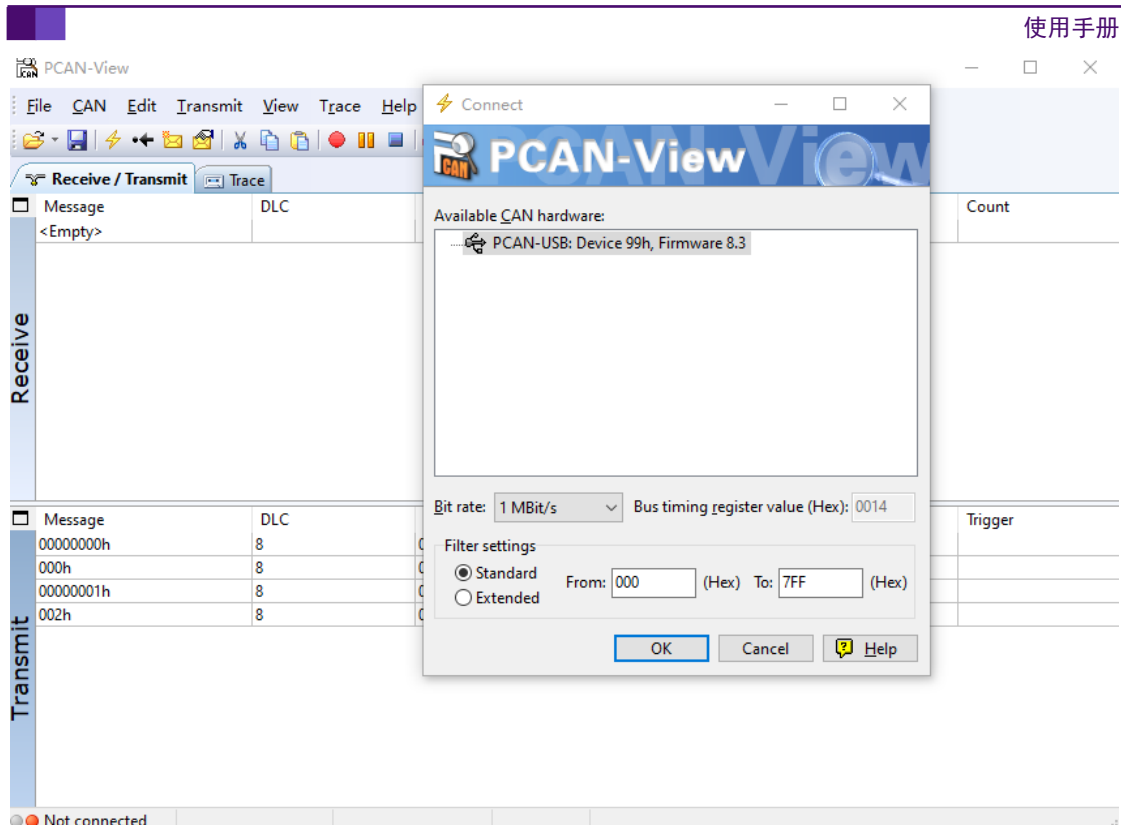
使用手册

PCAN-View

File CAN Edit Transmit View Trace Help

Receive / Transmit | Trace

Receive

| Message | DLC | Count |
|---|---|---|
| <Empty> | | |

Transmit

| Message | DLC | | Trigger |
|---|---|---|---|
| 00000000h | 8 | 0 | |
| 000h | 8 | 0 | |
| 00000001h | 8 | 0 | |
| 002h | 8 | 0 | |

Not connected

Connect

PCAN-View

Available CAN hardware:

PCAN-USB: Device 99h, Firmware 8.3

Bit rate: 1 MBit/s

Bus timing register value (Hex): 0014

Filter settings

Standard

Extended

From: 000 (Hex) To: 7FF (Hex)

OK Cancel Help